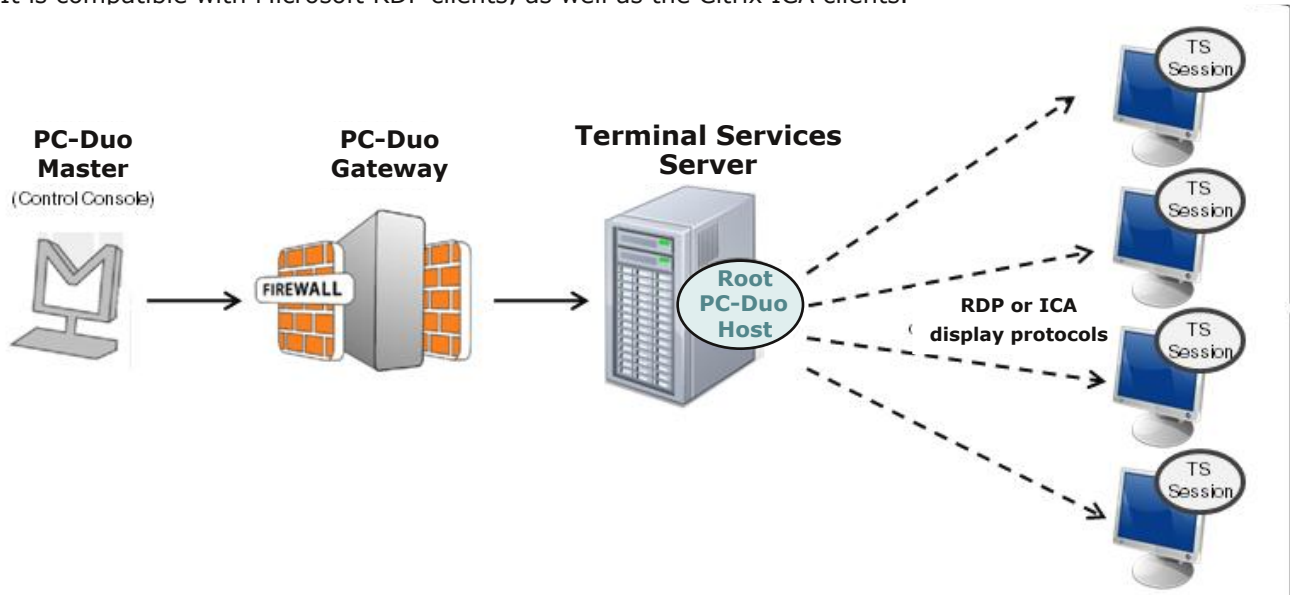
It is compatible with Microsoft RDP clients, as well as the Citrix ICA clients.

PC-Duo Master
(Control Console)

PC-Duo Gateway

FIREWALL

Terminal Services Server

Root PC-Duo Host

RDP or ICA display protocols

TS Session

TS Session

TS Session

TS Session